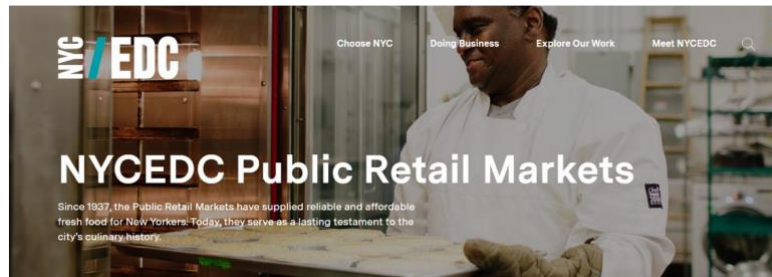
NYC EDC

Choose NYC Doing Business Explore Our Work Meet NYCEDC

NYCEDC Public Retail Markets

Since 1937, the Public Retail Markets have supplied reliable and affordable fresh food for New Yorkers. Today, they serve as a lasting testament to the city's culinary history.